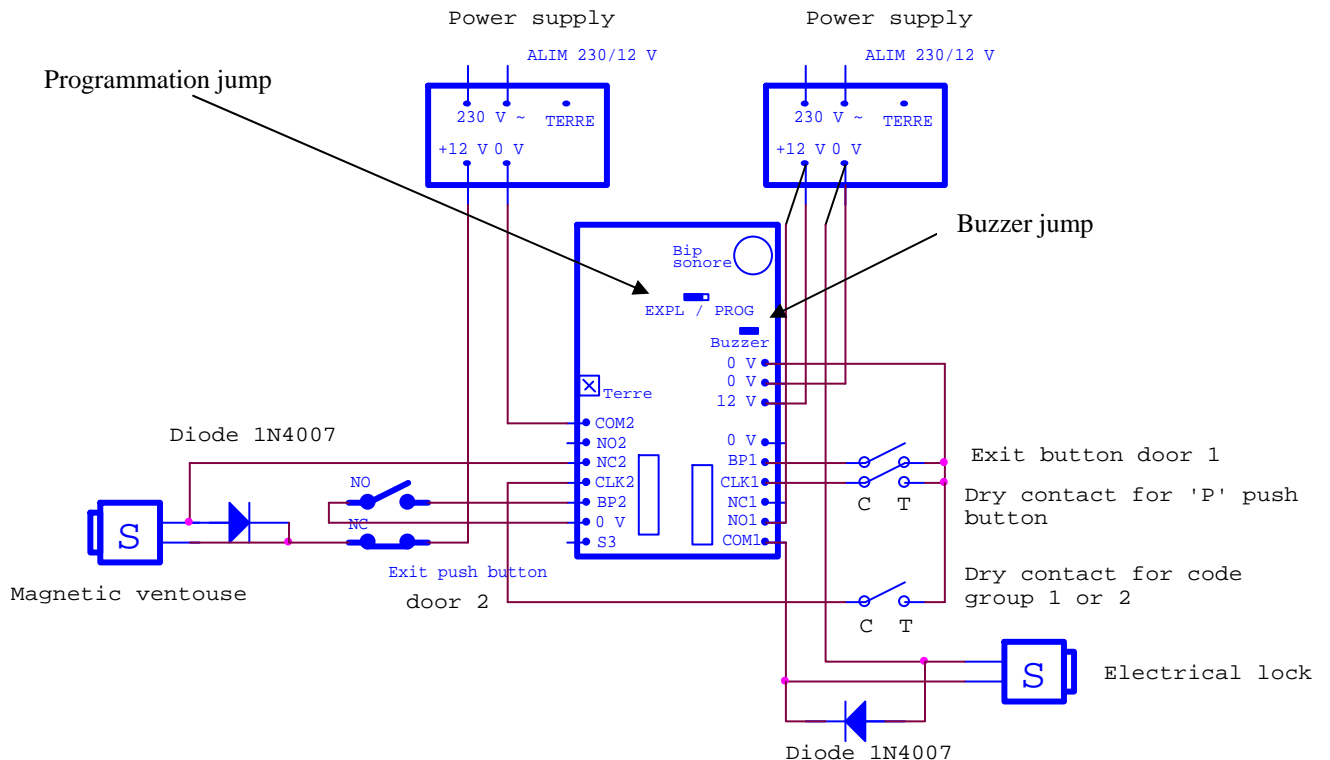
Power supply

Power supply

ALIM 230/12 V

ALIM 230/12 V

Programmation jump

230 V ~ TERRE

+12 V 0 V

230 V ~ TERRE

+12 V 0 V

Buzzer jump

Bip sonore

EXPL / PROG

Buzzer

0 V

0 V

12 V

Terre

COM2

NO2

NC2

CLK2

BP2

0 V

S3

0 V

BP1

CLK1

NC1

NO1

COM1

Diode 1N4007

NO

NC

S

Magnetic ventouse

Exit push button

door 2

Exit button door 1

C T

Dry contact for 'P' push button

Dry contact for code group 1 or 2

C T

S

Electrical lock

Diode 1N4007